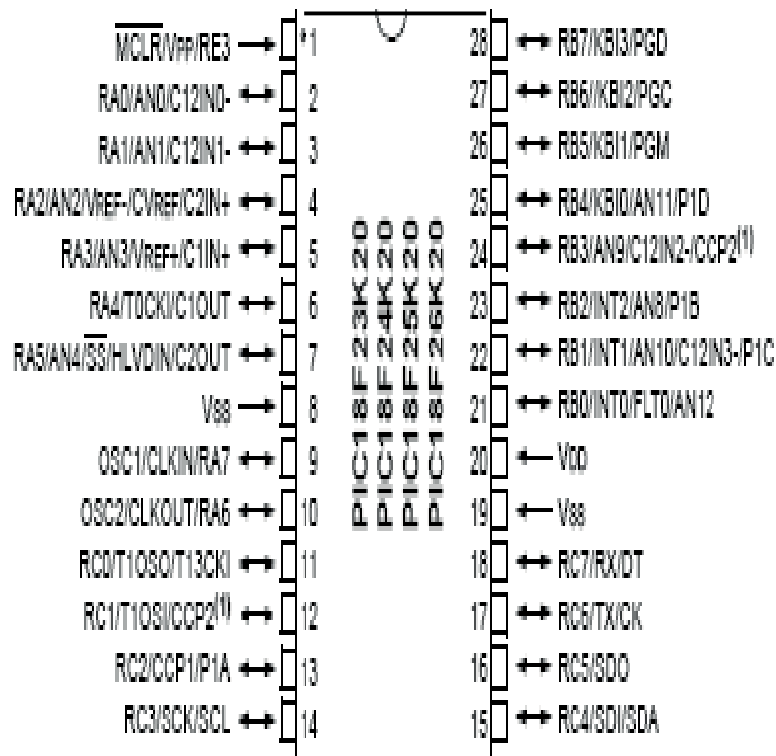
$\overline{MCLR}$/VPP/RE3 1
RA0/AN0/C12IN0- 2
RA1/AN1/C12IN1- 3
RA2/AN2/VREF-/CVREF/C2IN+ 4
RA3/AN3/VREF+/C1IN+ 5
RA4/T0CKI/C1OUT 6
RA5/AN4/$\overline{SS}$/HLVDIN/C2OUT 7
VSS 8
OSC1/CLKIN/RA7 9
OSC2/CLKOUT/RA6 10
RC0/T1OSO/T13CKI 11
RC1/T1OSI/CCP2$^{(1)}$ 12
RC2/CCP1/P1A 13
RC3/SCK/SCL 14

PIC18F23K20
PIC18F24K20
PIC18F25K20
PIC18F26K20

28 RB7/KBI3/PGD
27 RB6/KBI2/PGC
26 RB5/KBI1/PGM
25 RB4/KBI0/AN11/P1D
24 RB3/AN9/C12IN2-/CCP2$^{(1)}$
23 RB2/INT2/AN8/P1B
22 RB1/INT1/AN10/C12IN3-/P1C
21 RB0/INT0/FLT0/AN12
20 VDD
19 VSS
18 RC7/RX/DT
17 RC6/TX/CK
16 RC5/SDO
15 RC4/SDI/SDA